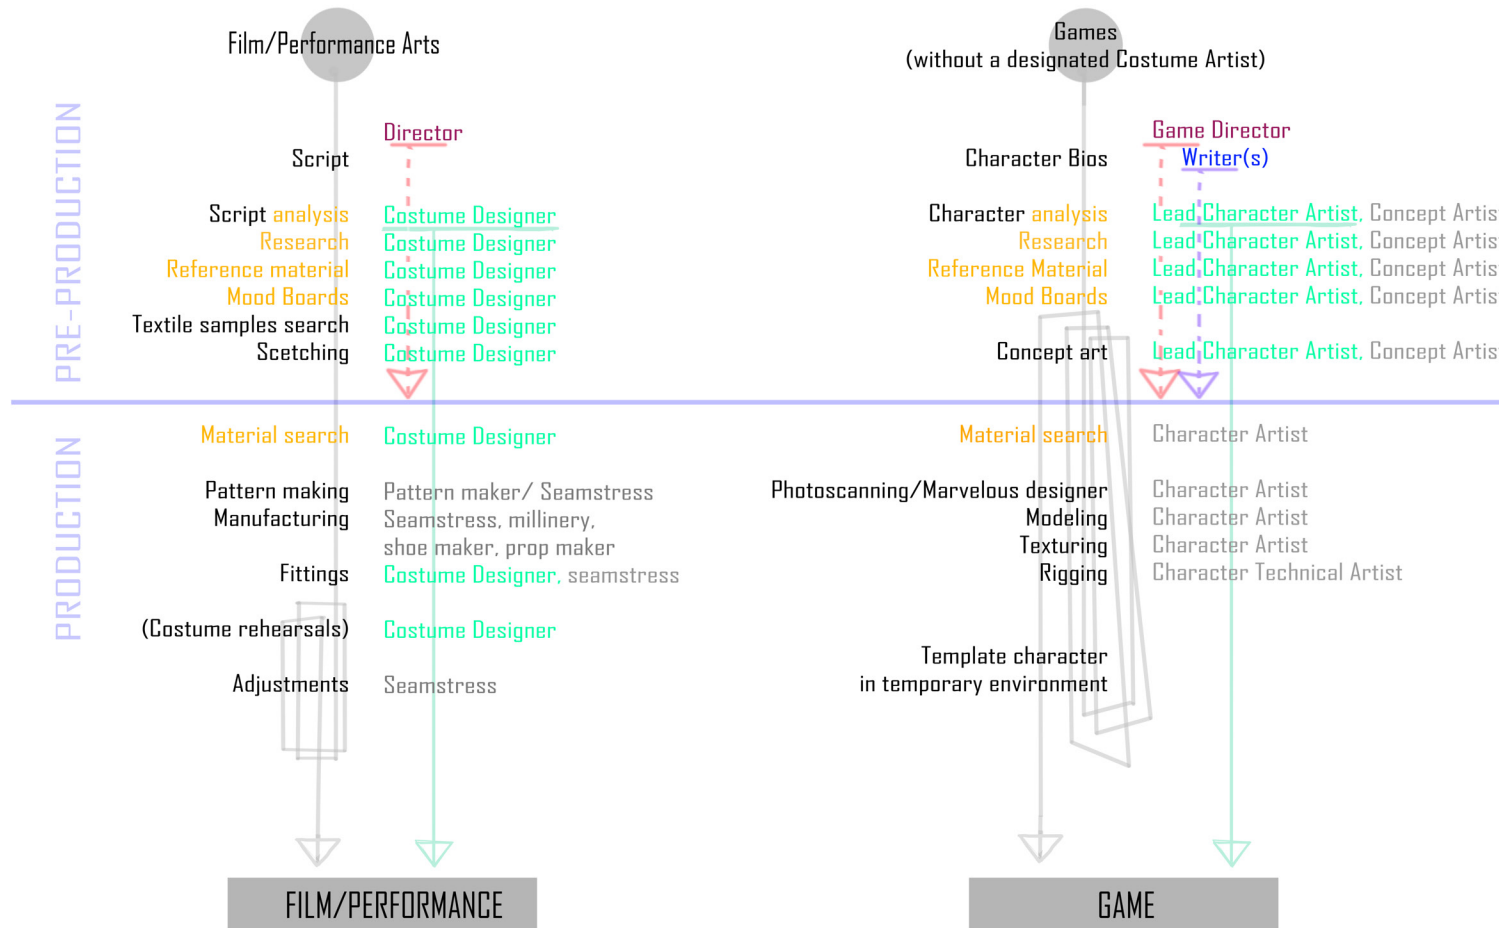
PRE-PRODUCTION

PRODUCTION

Film/Performance Arts

Director

Script

Script analysis Costume Designer
Research Costume Designer
Reference material Costume Designer
Mood Boards Costume Designer
Textile samples search Costume Designer
Scetching Costume Designer

Material search Costume Designer

Pattern making Pattern maker/ Seamstress
Manufacturing Seamstress, millinery, shoe maker, prop maker
Fittings Costume Designer, seamstress

(Costume rehearsals) Costume Designer

Adjustments Seamstress

FILM/PERFORMANCE

Games
(without a designated Costume Artist)

Game Director
Character Bios Writer(s)

Character analysis Lead Character Artist, Concept Artis
Research Lead Character Artist, Concept Artis
Reference Material Lead Character Artist, Concept Artis
Mood Boards Lead Character Artist, Concept Artis

Concept art Lead Character Artist, Concept Artis

Material search Character Artist

Photoscanning/Marvelous designer Character Artist
Modeling Character Artist
Texturing Character Artist
Rigging Character Technical Artist

Template character in temporary environment

GAME